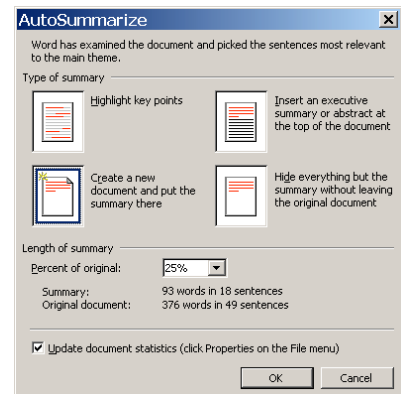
AutoSummarize

Word has examined the document and picked the sentences most relevant to the main theme.

Type of summary

Highlight key points

Insert an executive summary or abstract at the top of the document

Create a new document and put the summary there

Hide everything but the summary without leaving the original document

Length of summary

Percent of original: 25%

Summary: 93 words in 18 sentences
Original document: 376 words in 49 sentences

Update document statistics (click Properties on the File menu)

OK Cancel